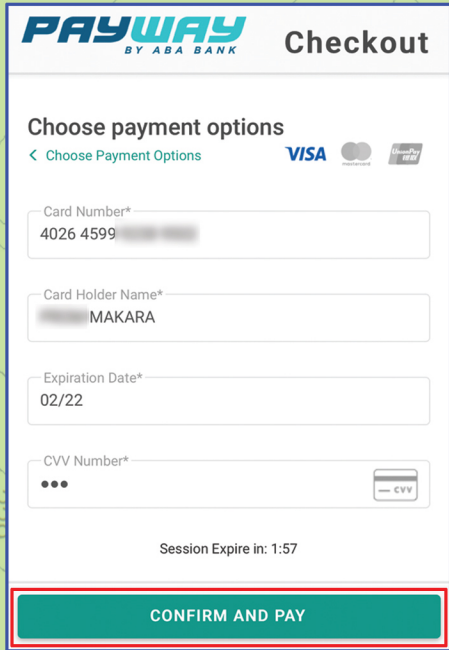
PAYWAY
BY ABA BANK

Checkout

Choose payment options

< Choose Payment Options

VISA mastercard UnionPay 银联

Card Number*
4026 4599 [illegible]

Card Holder Name*
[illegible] MAKARA

Expiration Date*
02/22

CVV Number*
•••

CVV

Session Expire in: 1:57

CONFIRM AND PAY